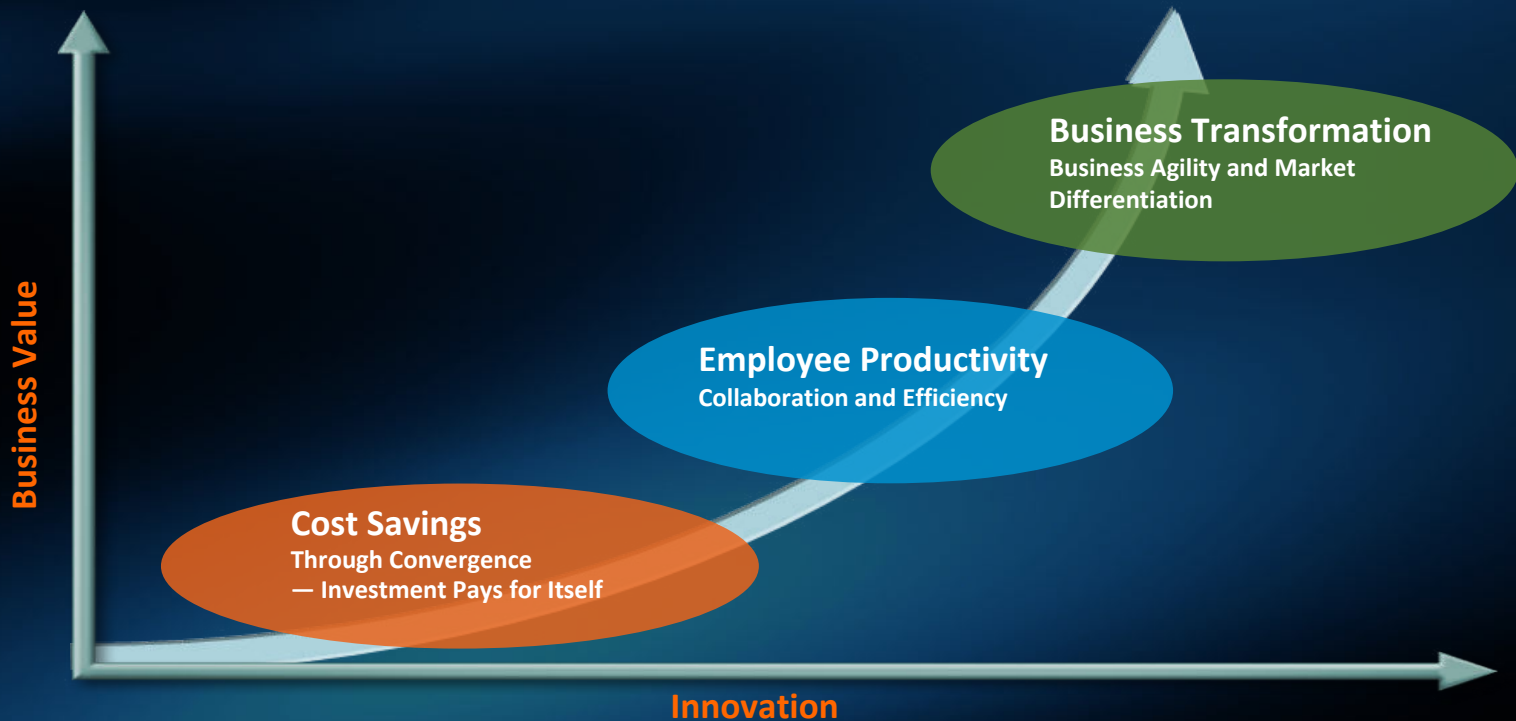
Business Value

Business Transformation
Business Agility and Market Differentiation

Employee Productivity
Collaboration and Efficiency

Cost Savings
Through Convergence
— Investment Pays for Itself

Innovation